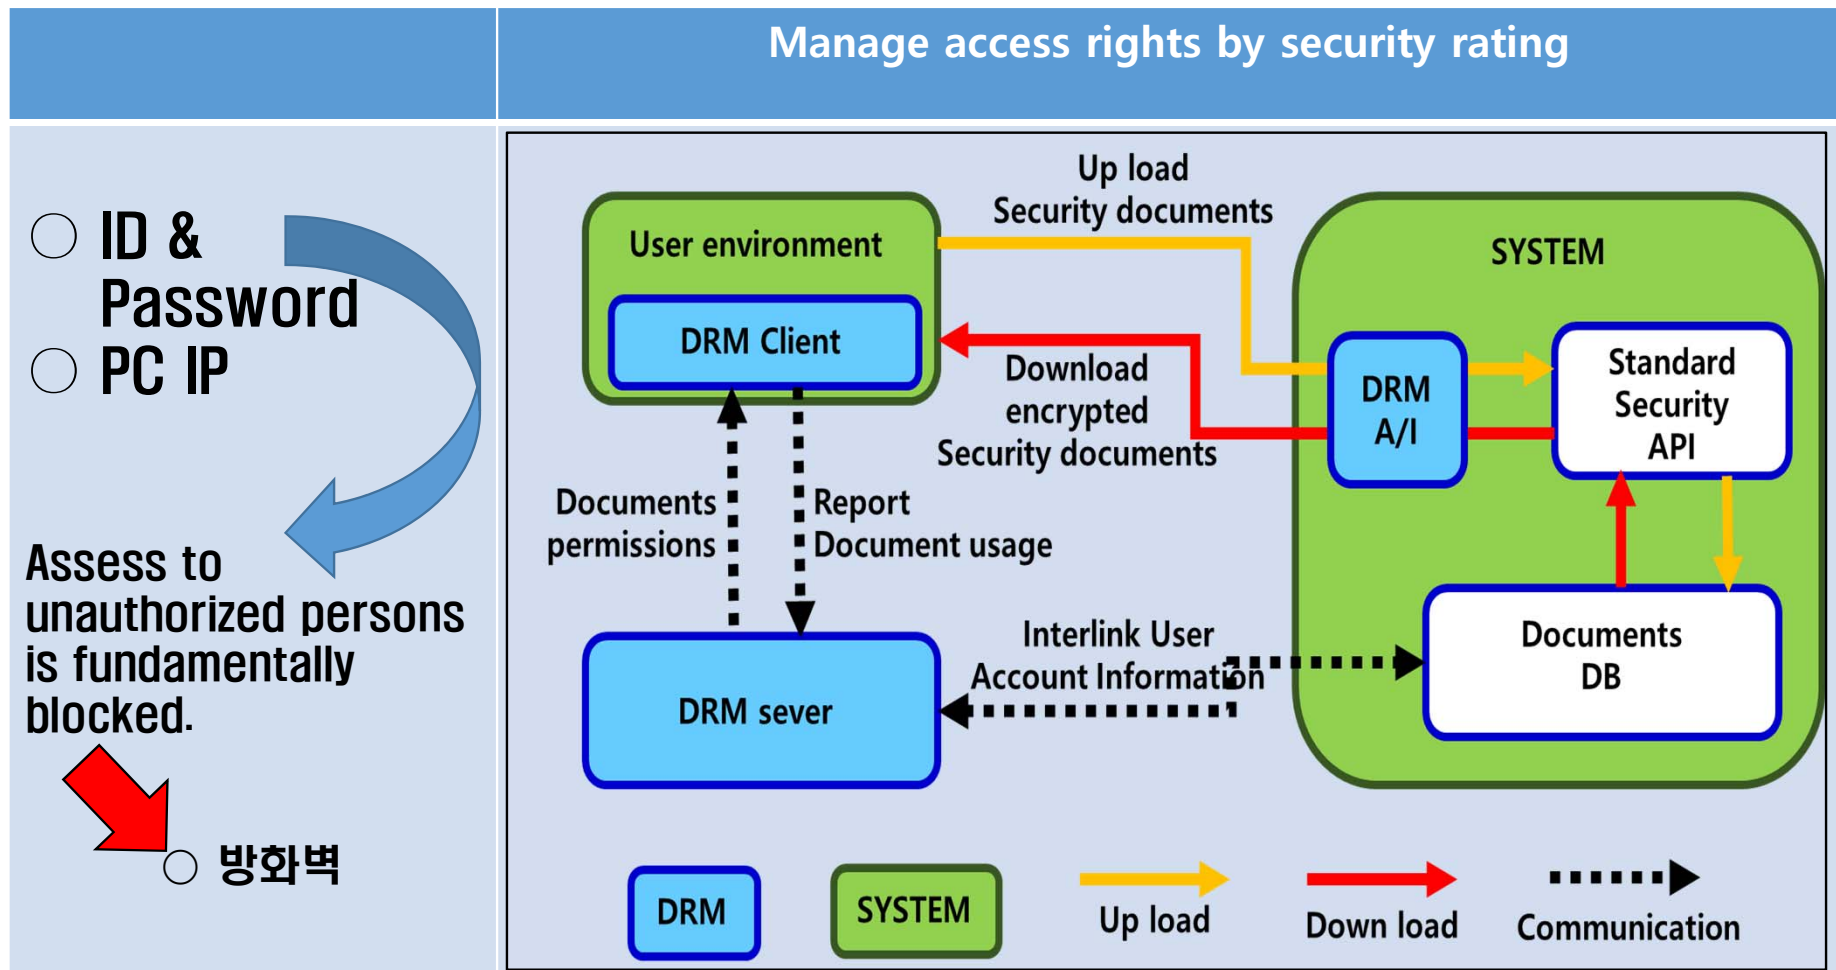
Manage access rights by security rating

○ ID & Password
○ PC IP

Assess to unauthorized persons is fundamentally blocked.

○ 방화벽

User environment

DRM Client

Up load
Security documents

SYSTEM

DRM A/I

Standard Security API

Download encrypted Security documents

Documents permissions

Report Document usage

Documents DB

Interlink User Account Information

DRM sever

DRM

SYSTEM

Up load

Down load

Communication